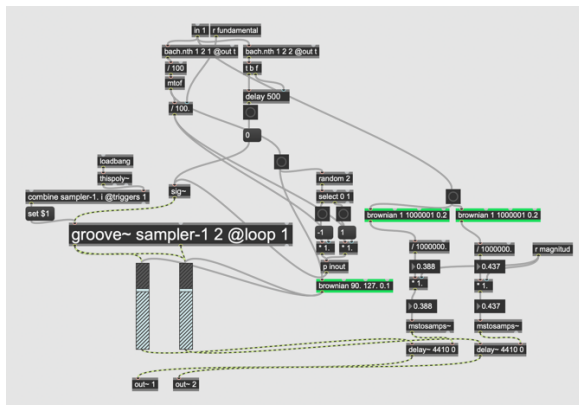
in 1
r fundamental
bach.nth 1 2 1 @out t
bach.nth 1 2 2 @out t
/ 100
t b f
mtof
delay 500
/ 100.
0
loadbang
thispoly~
random 2
combine sampler-1. i @triggers 1
select 0 1
set $1
sig~
brownian 1 1000001 0.2
brownian 1 1000001 0.2
groove~ sampler-1 2 @loop 1
-1
1
* 1.
* 1.
p inout
/ 1000000.
/ 1000000.
r magnitud
brownian 90. 127. 0.1
0.388
0.437
* 1.
* 1.
0.388
0.437
mstosamps~
mstosamps~
delay~ 4410 0
delay~ 4410 0
out~ 1
out~ 2